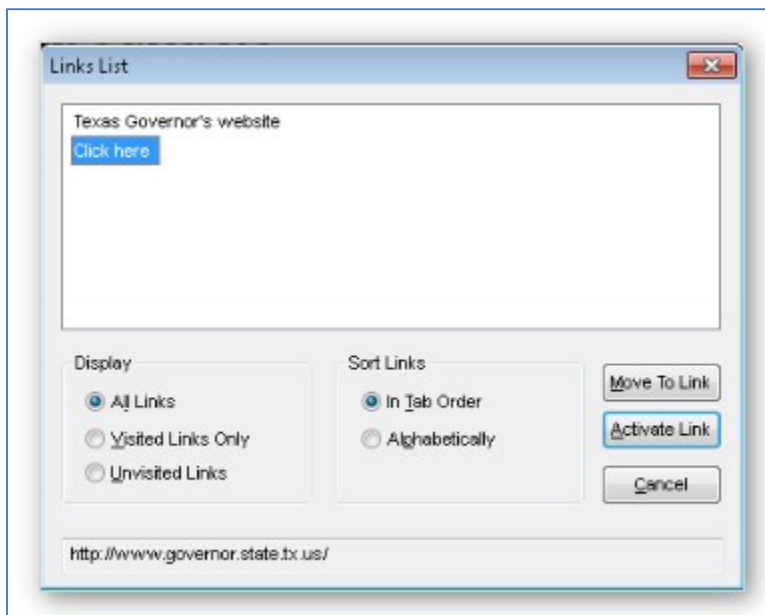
Links List

Texas Governor's website
Click here

Display
All Links
Visited Links Only
Unvisited Links

Sort Links
In Tab Order
Alphabetically

Move To Link
Activate Link
Cancel

http://www.governor.state.tx.us/